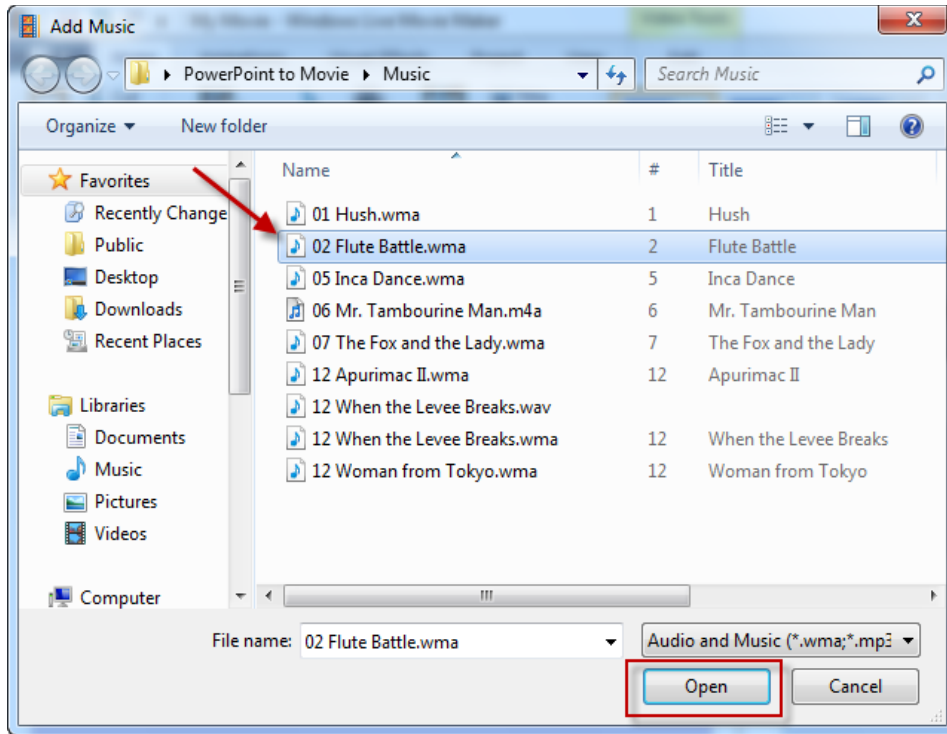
Add Music

PowerPoint to Movie ▸ Music

Search Music

Organize ▾ New folder

Favorites
Recently Change
Public
Desktop
Downloads
Recent Places

Libraries
Documents
Music
Pictures
Videos

Computer

| Name | # | Title |
|---|---|---|
| 01 Hush.wma | 1 | Hush |
| 02 Flute Battle.wma | 2 | Flute Battle |
| 05 Inca Dance.wma | 5 | Inca Dance |
| 06 Mr. Tambourine Man.m4a | 6 | Mr. Tambourine Man |
| 07 The Fox and the Lady.wma | 7 | The Fox and the Lady |
| 12 Apurimac II.wma | 12 | Apurimac II |
| 12 When the Levee Breaks.wav | | |
| 12 When the Levee Breaks.wma | 12 | When the Levee Breaks |
| 12 Woman from Tokyo.wma | 12 | Woman from Tokyo |

File name: 02 Flute Battle.wma

Audio and Music (*.wma;*.mp3

Open

Cancel